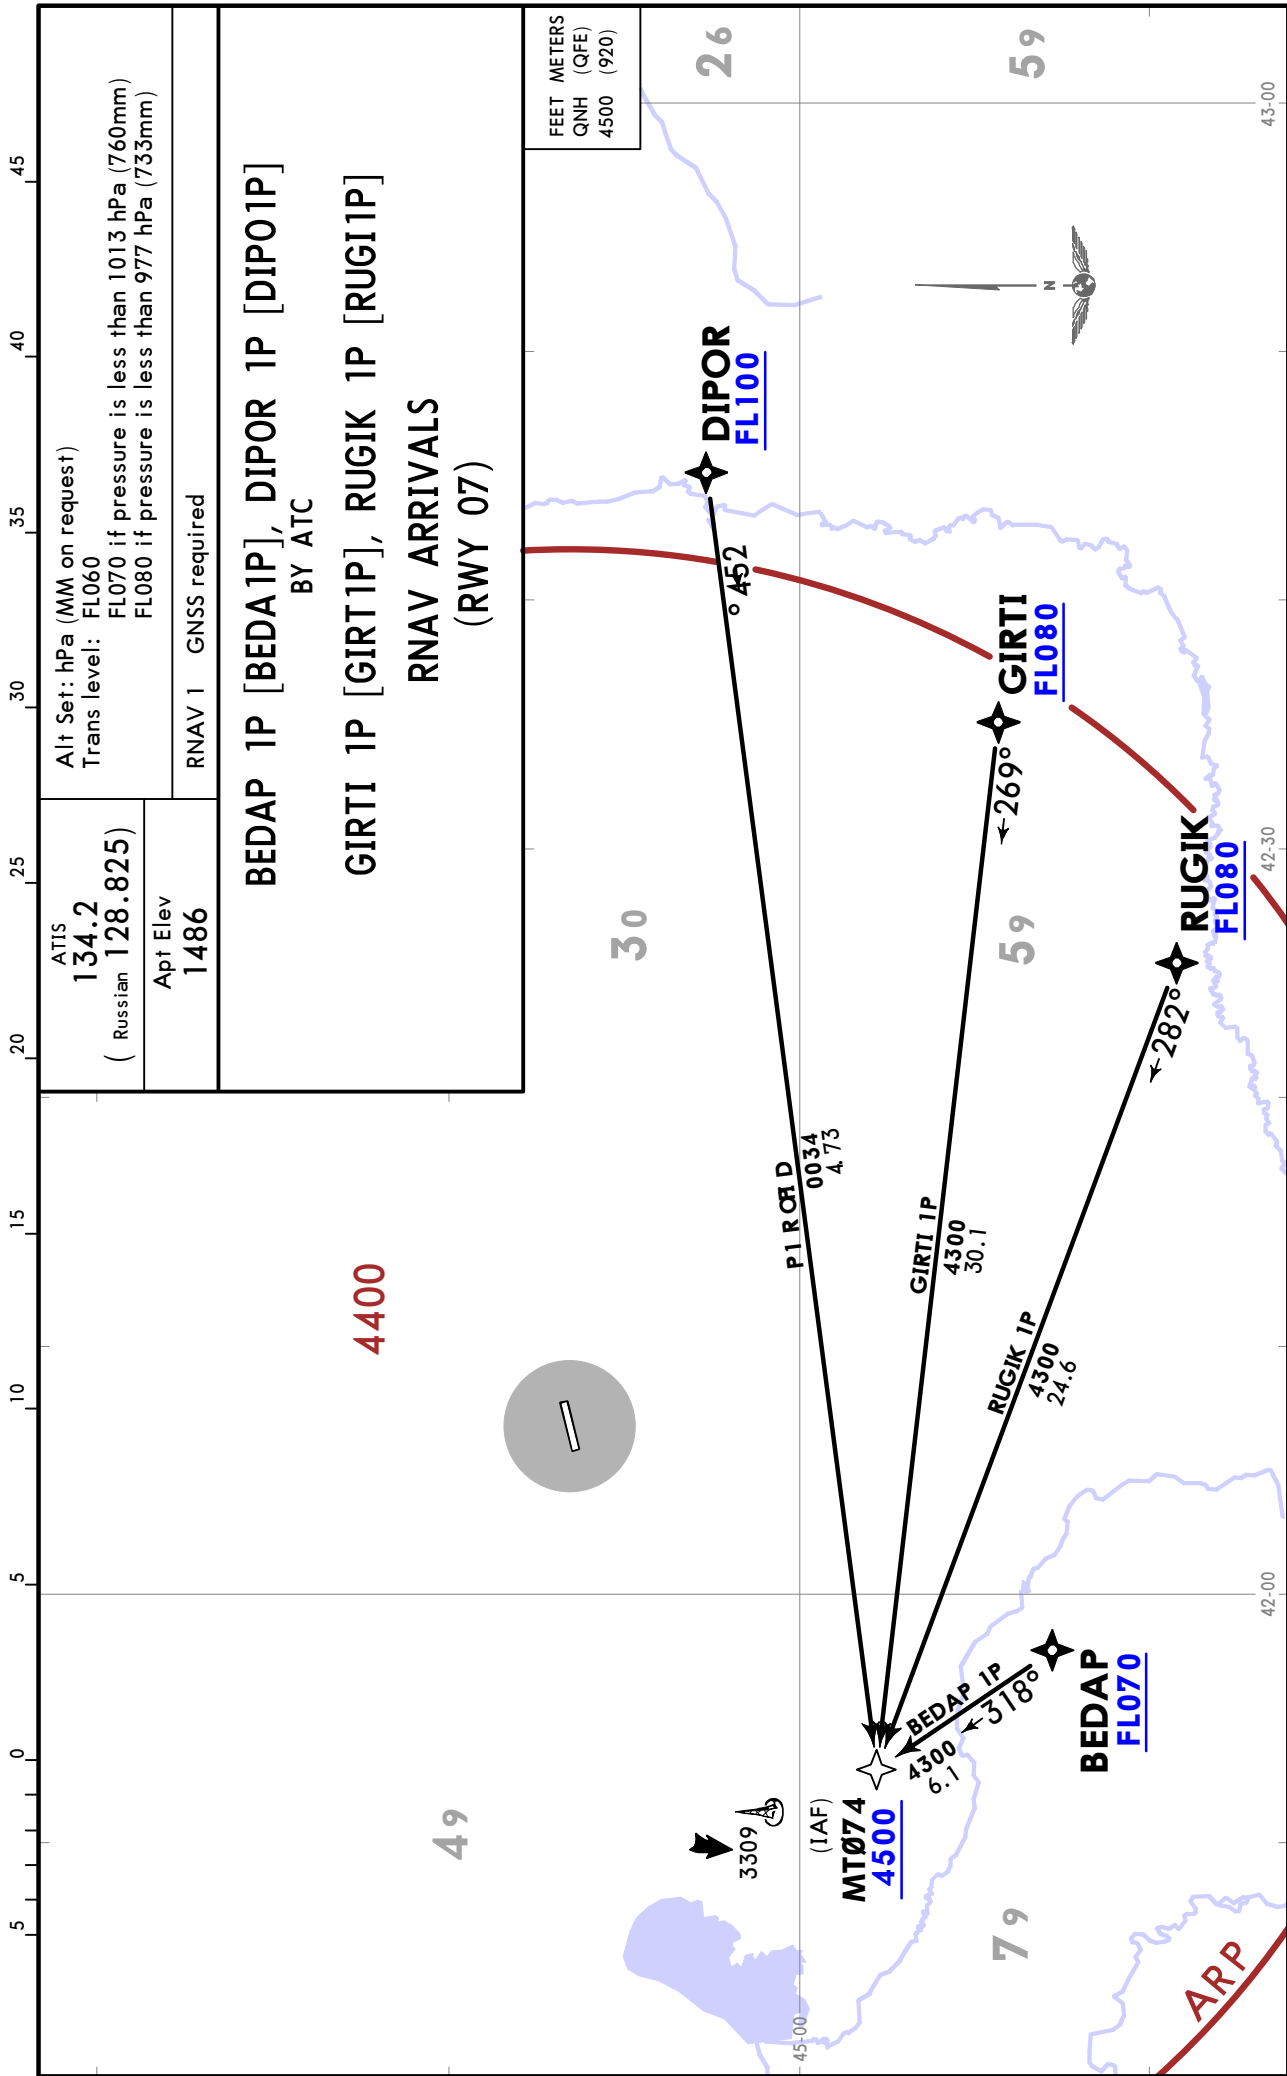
Alt Set: hPa (MM on request)
Trans level: FL060
FL070 if pressure is less than 1013 hPa (760mm)
FL080 if pressure is less than 977 hPa (733mm)

RNAV 1 GNSS required

ATIS
134.2
(Russian 128.825)

Apt Elev
1486

BEDAP 1P [BEDA1P], DIPOR 1P [DIPO1P]
BY ATC
GIRTI 1P [GIRT1P], RUGIK 1P [RUGI1P]
RNAV ARRIVALS
(RWY 07)

FEET METERS
QNH (QFE)
4500 (920)

26
59
30
59
49
79

DIPOR
FL100
GIRTI
FL080
RUGIK
FL080
BEDAP
FL070

452°
269°
282°
318°

DIPOR 1P
4300
34.0

GIRTI 1P
4300
30.1

RUGIK 1P
4300
24.6

BEDAP 1P
4300
6.1

(IAF)
MTØ74
4500

3309

4400

ARP

45
40
35
30
25
20
15
10
5
0
5

43-00
42-30
42-00
45-00